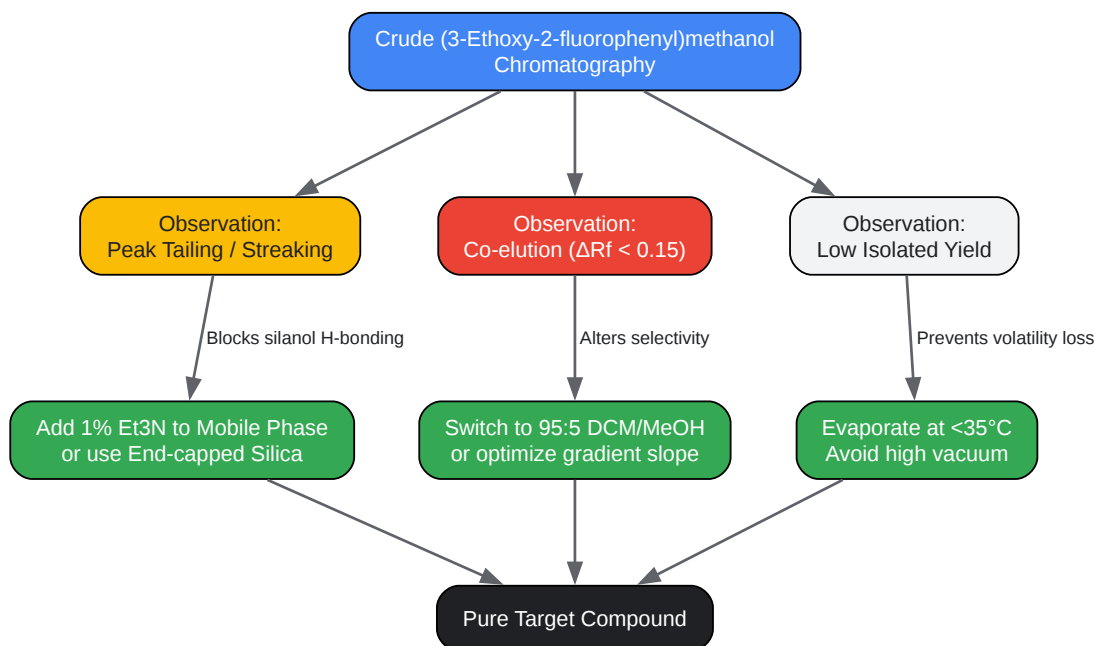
Crude (3-Ethoxy-2-fluorophenyl)methanol Chromatography

Observation: Peak Tailing / Streaking

Observation: Co-elution (ΔRf < 0.15)

Observation: Low Isolated Yield

Blocks silanol H-bonding

Alters selectivity

Prevents volatility loss

Add 1% Et3N to Mobile Phase or use End-capped Silica

Switch to 95:5 DCM/MeOH or optimize gradient slope

Evaporate at <35°C Avoid high vacuum

Pure Target Compound